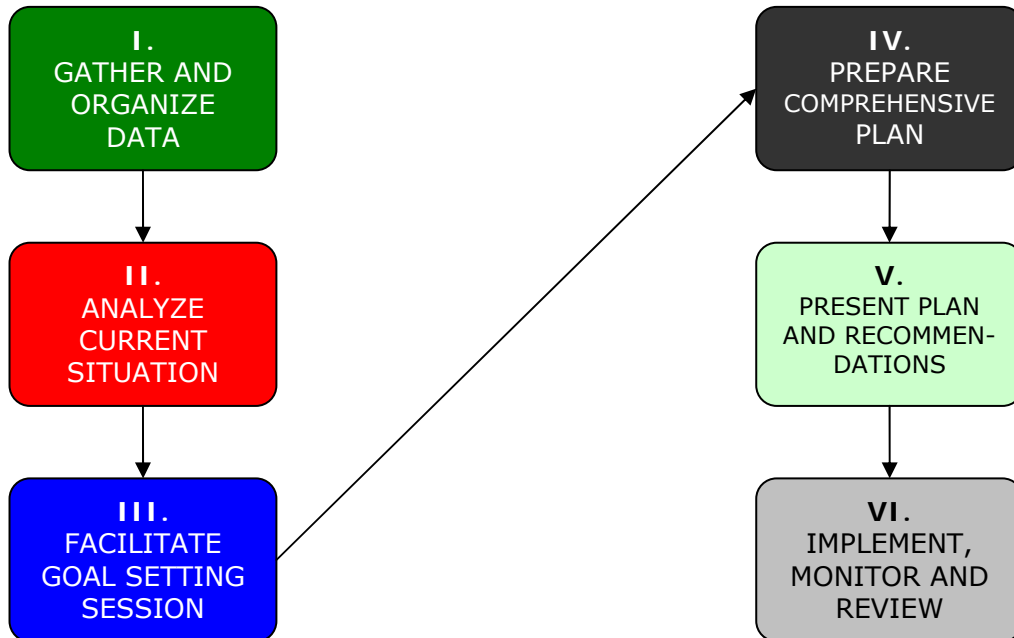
I.
GATHER AND ORGANIZE DATA

II.
ANALYZE CURRENT SITUATION

III.
FACILITATE GOAL SETTING SESSION

IV.
PREPARE COMPREHENSIVE PLAN

V.
PRESENT PLAN AND RECOMMENDATIONS

VI.
IMPLEMENT, MONITOR AND REVIEW